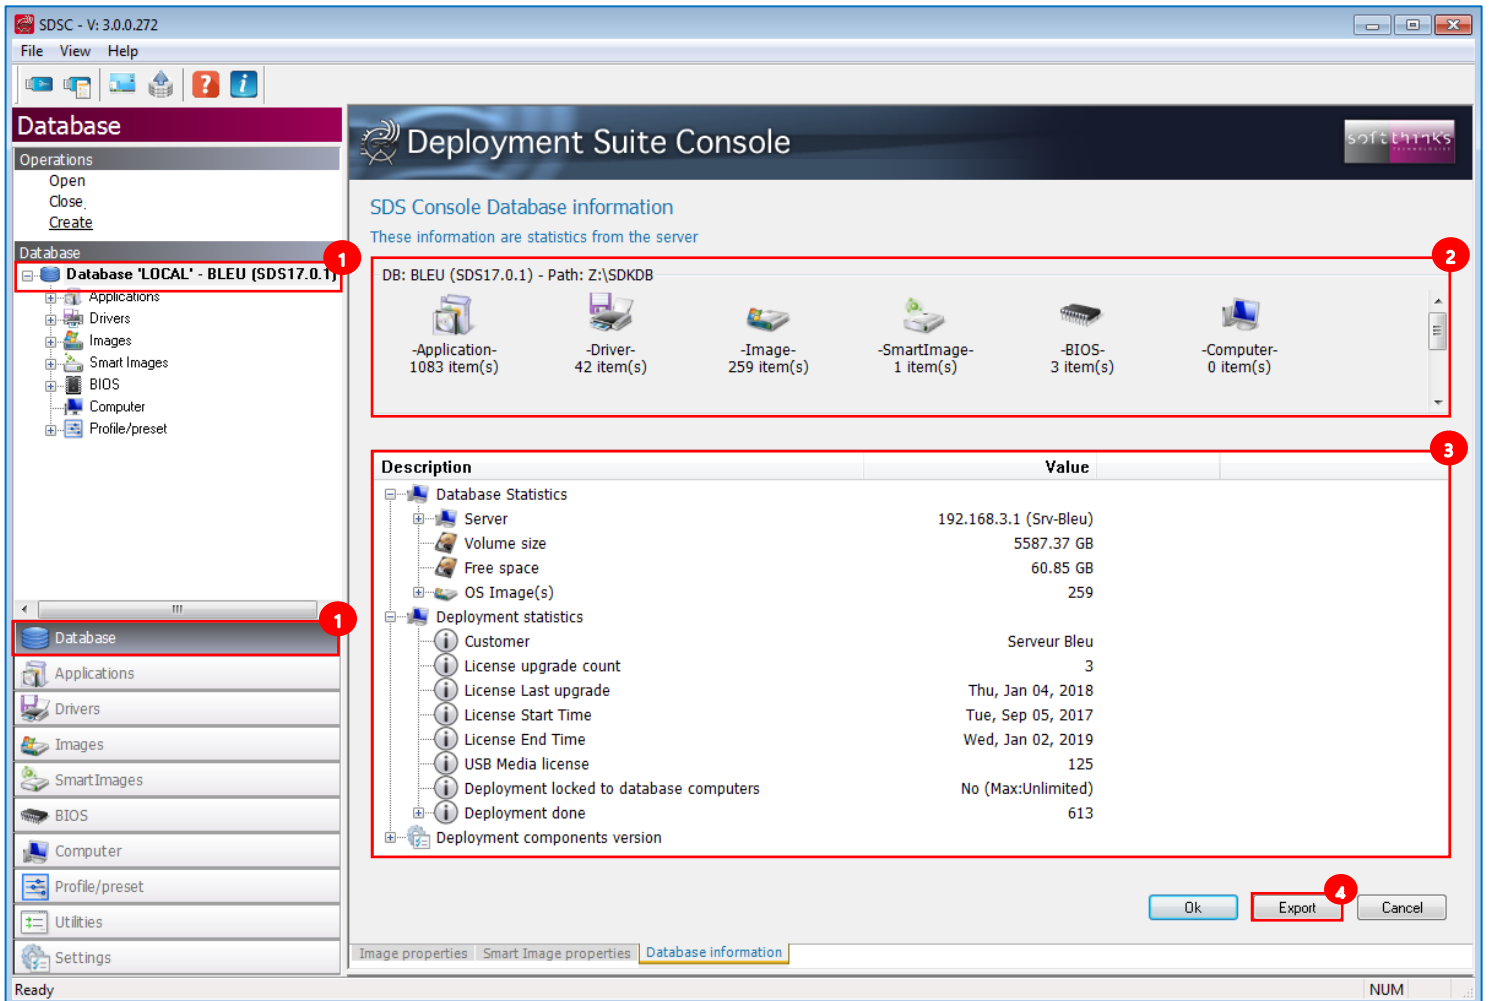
SDSC - V: 3.0.0.272

File View Help

Database

Operations
Open
Close
Create

Database
Database 'LOCAL' - BLEU (SDS17.0.1)
Applications
Drivers
Images
Smart Images
BIOS
Computer
Profile/preset

1

1

Database
Applications
Drivers
Images
SmartImages
BIOS
Computer
Profile/preset
Utilities
Settings

Deployment Suite Console

softthinks

SDS Console Database information
These information are statistics from the server

2

DB: BLEU (SDS17.0.1) - Path: Z:\SDKDB

-Application-
1083 item(s)

-Driver-
42 item(s)

-Image-
259 item(s)

-SmartImage-
1 item(s)

-BIOS-
3 item(s)

-Computer-
0 item(s)

3

| Description | Value |
|---|---|
| Database Statistics | |
| Server | 192.168.3.1 (Srv-Bleu) |
| Volume size | 5587.37 GB |
| Free space | 60.85 GB |
| OS Image(s) | 259 |
| Deployment statistics | |
| Customer | Serveur Bleu |
| License upgrade count | 3 |
| License Last upgrade | Thu, Jan 04, 2018 |
| License Start Time | Tue, Sep 05, 2017 |
| License End Time | Wed, Jan 02, 2019 |
| USB Media license | 125 |
| Deployment locked to database computers | No (Max:Unlimited) |
| Deployment done | 613 |
| Deployment components version | |

4

Ok Export Cancel

Image properties Smart Image properties Database information

Ready NUM